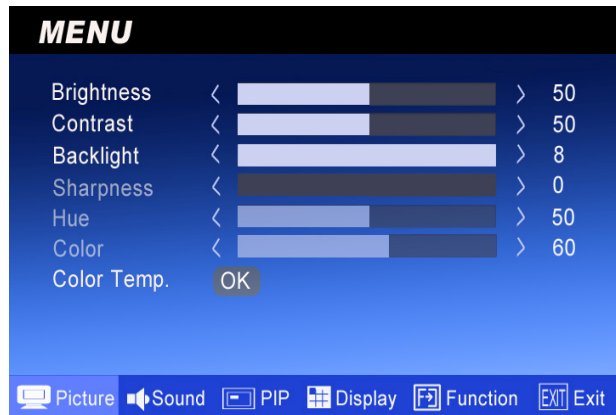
MENU

| | | | |
|---|---|---|---|
| Brightness | 〈 | 〉 | 50 |
| Contrast | 〈 | 〉 | 50 |
| Backlight | 〈 | 〉 | 8 |
| Sharpness | 〈 | 〉 | 0 |
| Hue | 〈 | 〉 | 50 |
| Color | 〈 | 〉 | 60 |

Color Temp. OK

Picture Sound PIP Display Function EXIT Exit